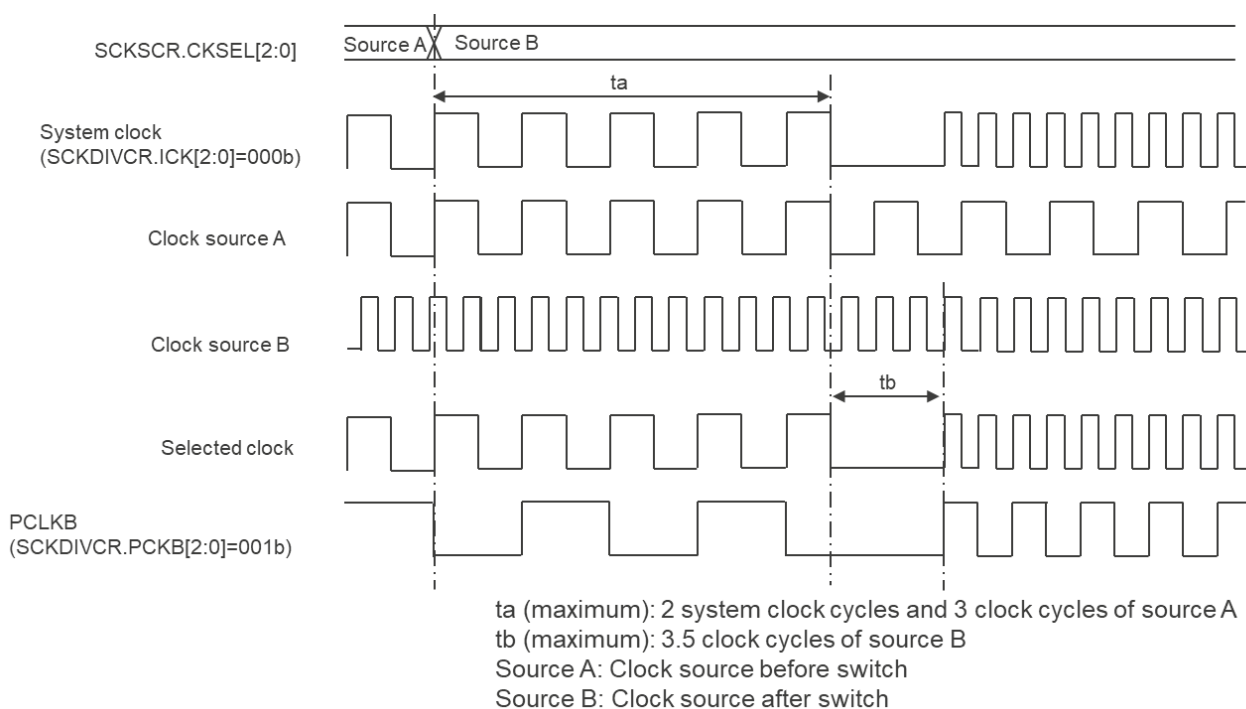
SCKSCR.CKSEL[2:0]
Source A
Source B
ta
System clock
(SCKDIVCR.ICK[2:0]=000b)
Clock source A
Clock source B
tb
Selected clock
PCLKB
(SCKDIVCR.PCKB[2:0]=001b)

ta (maximum): 2 system clock cycles and 3 clock cycles of source A
tb (maximum): 3.5 clock cycles of source B
Source A: Clock source before switch
Source B: Clock source after switch